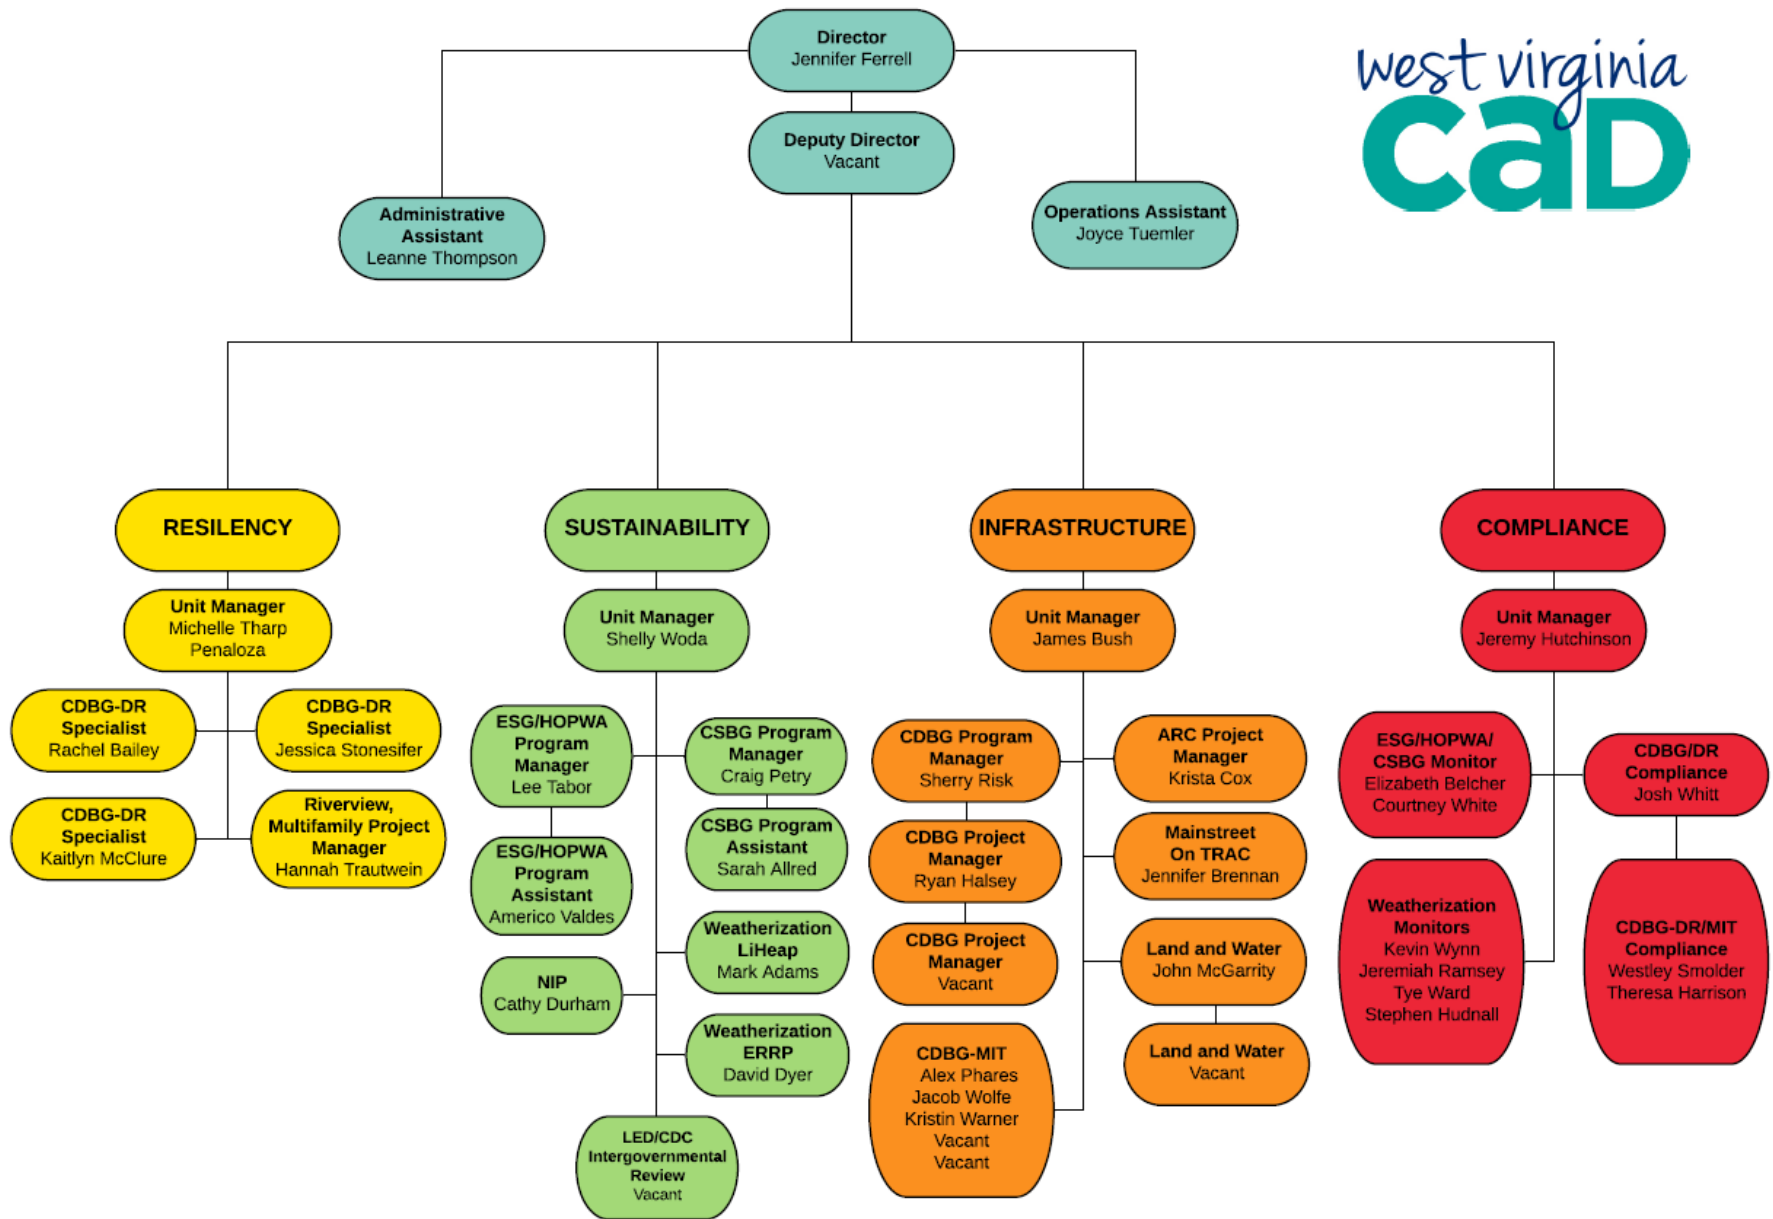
Director
Jennifer Ferrell

Deputy Director
Vacant

Administrative Assistant
Leanne Thompson

Operations Assistant
Joyce Tuemler

west virginia
CaD

RESILENCY

Unit Manager
Michelle Tharp Penaloza

CDBG-DR Specialist
Rachel Bailey

CDBG-DR Specialist
Jessica Stonesifer

CDBG-DR Specialist
Kaitlyn McClure

Riverview, Multifamily Project Manager
Hannah Trautwein

SUSTAINABILITY

Unit Manager
Shelly Woda

ESG/HOPWA Program Manager
Lee Tabor

CSBG Program Manager
Craig Petry

CSBG Program Assistant
Sarah Allred

ESG/HOPWA Program Assistant
Americo Valdes

Weatherization LiHeap
Mark Adams

NIP
Cathy Durham

Weatherization ERRP
David Dyer

LED/CDC Intergovernmental Review
Vacant

INFRASTRUCTURE

Unit Manager
James Bush

CDBG Program Manager
Sherry Risk

ARC Project Manager
Krista Cox

CDBG Project Manager
Ryan Halsey

Mainstreet On TRAC
Jennifer Brennan

CDBG Project Manager
Vacant

Land and Water
John McGarrity

Land and Water
Vacant

CDBG-MIT
Alex Phares
Jacob Wolfe
Kristin Warner
Vacant
Vacant

COMPLIANCE

Unit Manager
Jeremy Hutchinson

ESG/HOPWA/ CSBG Monitor
Elizabeth Belcher
Courtney White

CDBG/DR Compliance
Josh Whitt

Weatherization Monitors
Kevin Wynn
Jeremiah Ramsey
Tye Ward
Stephen Hudnall

CDBG-DR/MIT Compliance
Westley Smolder
Theresa Harrison